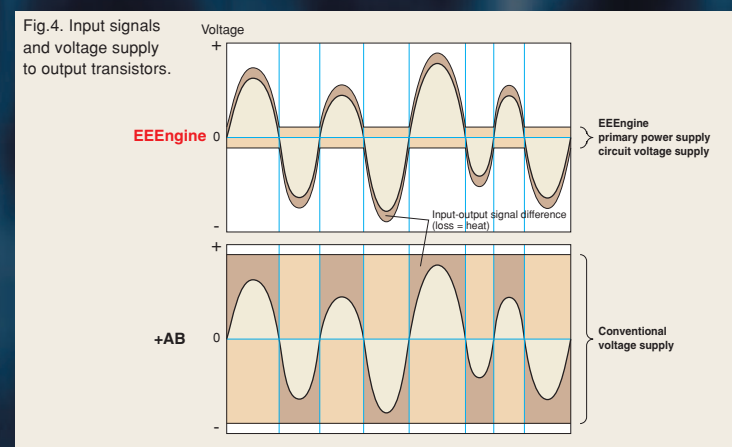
Fig.4. Input signals and voltage supply to output transistors.

Voltage

+

EEEngine 0

-

EEEngine primary power supply circuit voltage supply

Input-output signal difference (loss = heat)

+

+AB 0

-

Conventional voltage supply